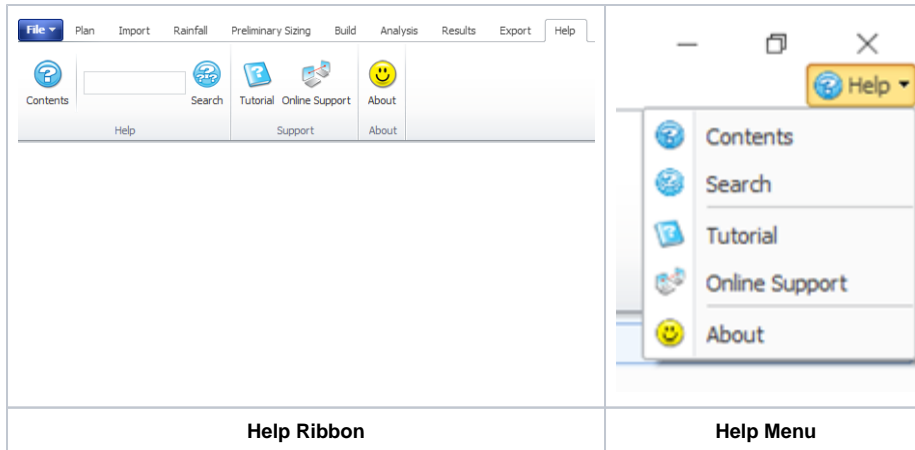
| File | Plan | Import | Rainfall | Preliminary Sizing | Build | Analysis | Results | Export | Help |
|---|---|---|---|---|---|---|---|---|---|

Contents Search Tutorial Online Support About

Help Support About

Help

Contents

Search

Tutorial

Online Support

About

| Help Ribbon | Help Menu |
|---|---|